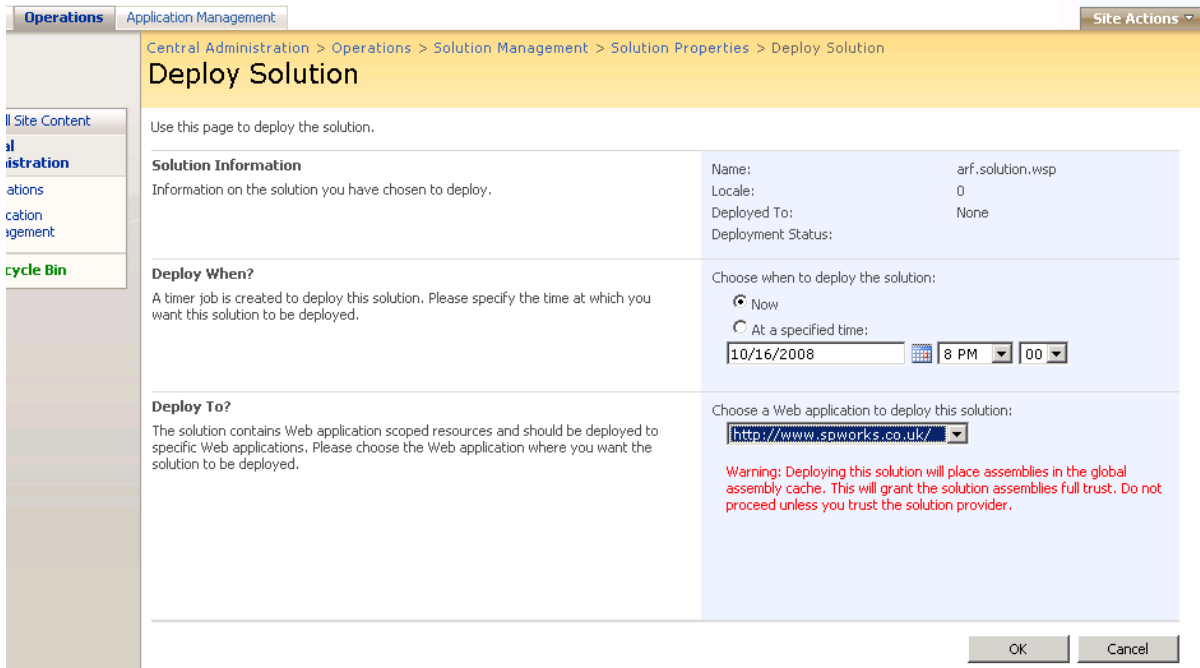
Operations | Application Management | Site Actions

Central Administration > Operations > Solution Management > Solution Properties > Deploy Solution

Deploy Solution

ll Site Content
al
istration
ations
cation
agement
cycle Bin

Use this page to deploy the solution.

Solution Information
Information on the solution you have chosen to deploy.

Name: arf.solution.wsp
Locale: 0
Deployed To: None
Deployment Status:

Deploy When?
A timer job is created to deploy this solution. Please specify the time at which you want this solution to be deployed.

Choose when to deploy the solution:
Now
At a specified time:
10/16/2008 8 PM 00

Deploy To?
The solution contains Web application scoped resources and should be deployed to specific Web applications. Please choose the Web application where you want the solution to be deployed.

Choose a Web application to deploy this solution:
http://www.spworks.co.uk/

Warning: Deploying this solution will place assemblies in the global assembly cache. This will grant the solution assemblies full trust. Do not proceed unless you trust the solution provider.

OK Cancel